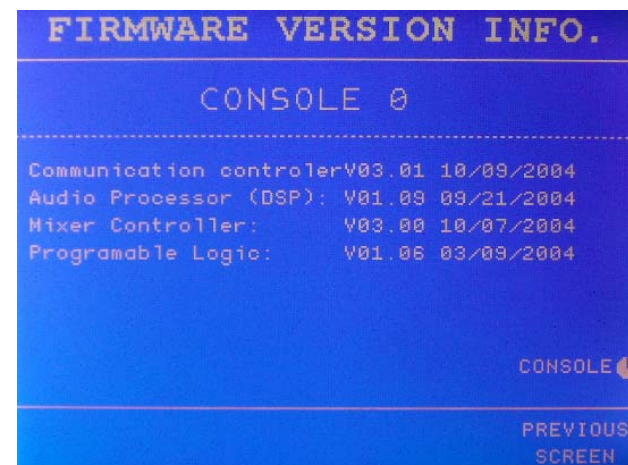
FIRMWARE VERSION INFO.

CONSOLE 0

Communication controlerV03.01 10/09/2004
Audio Processor (DSP): V01.09 09/21/2004
Mixer Controller: V03.00 10/07/2004
Programable Logic: V01.06 03/09/2004

CONSOLE

PREVIOUS SCREEN